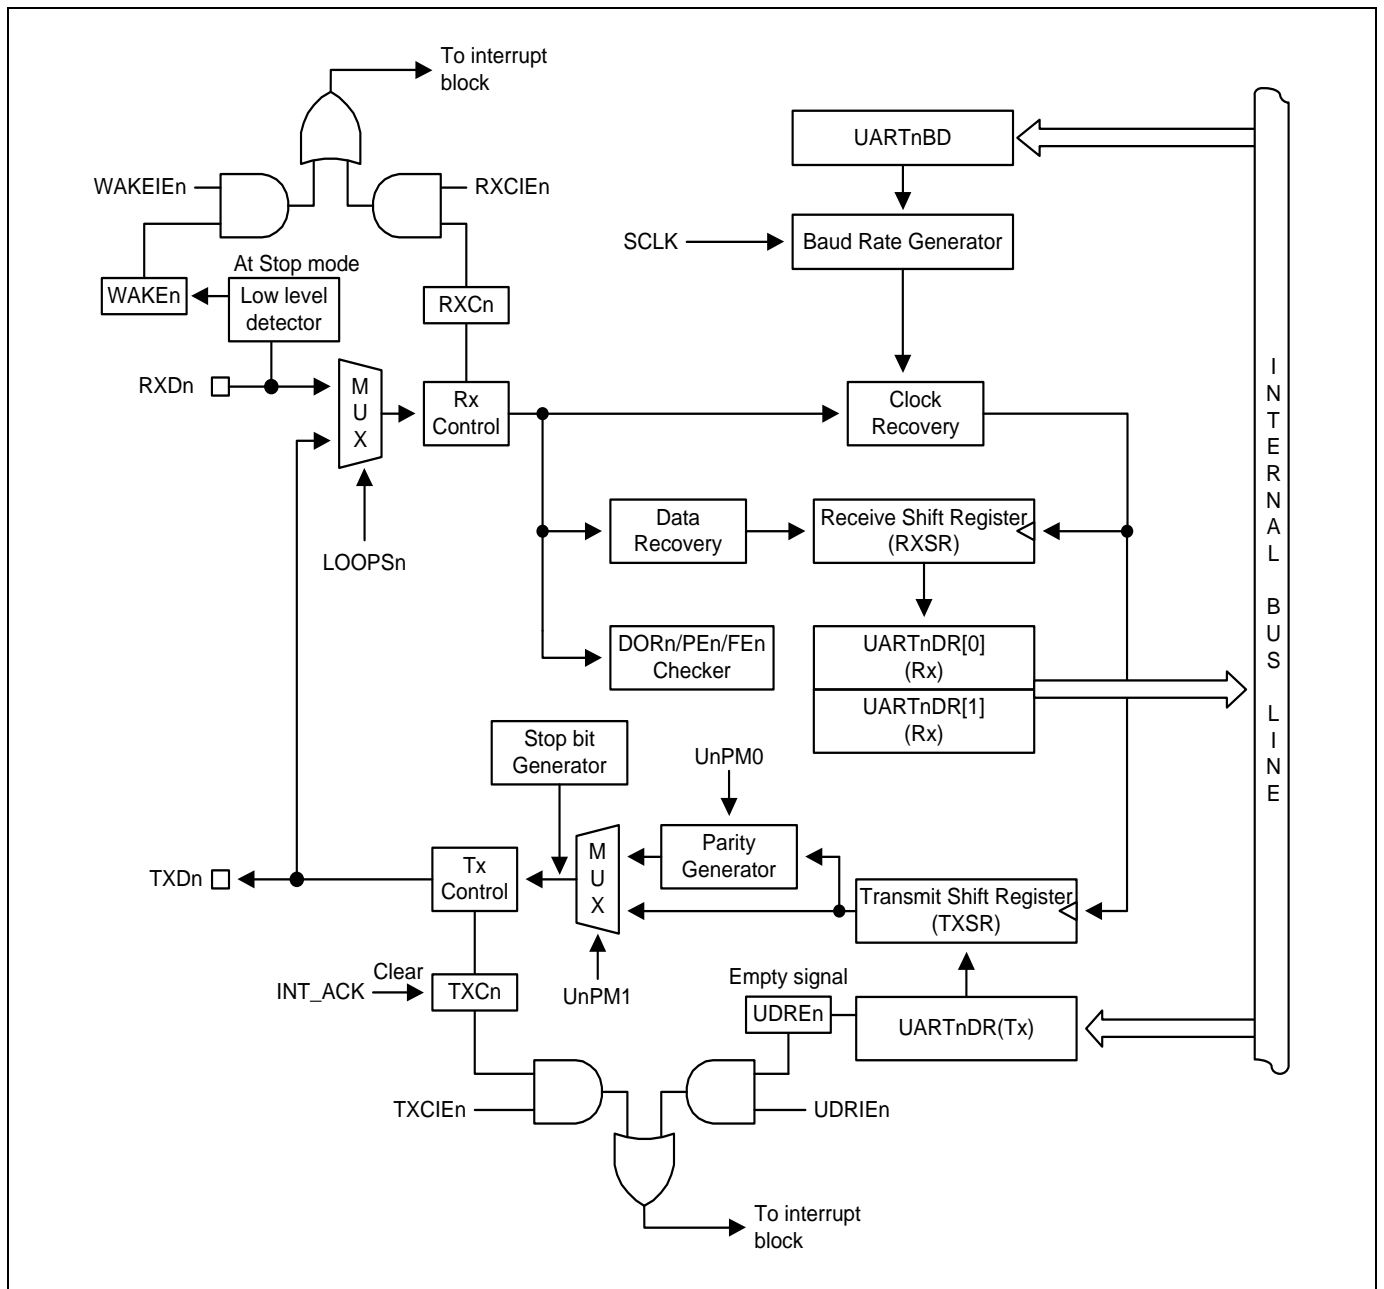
To interrupt block

WAKEIEn

RXCIEn

At Stop mode

WAKEn

Low level detector

RXCn

RXDn

M U X

Rx Control

LOOPSn

UARTnBD

SCLK

Baud Rate Generator

Clock Recovery

Data Recovery

Receive Shift Register (RXSR)

DORn/PEn/FEn Checker

UARTnDR[0] (Rx)

UARTnDR[1] (Rx)

I N T E R N A L B U S L I N E

Stop bit Generator

UnPM0

Parity Generator

TXDn

Tx Control

M U X

Transmit Shift Register (TXSR)

Clear

INT_ACK

TXCn

UnPM1

Empty signal

UDREn

UARTnDR(Tx)

TXCIEn

UDRIEn

To interrupt block